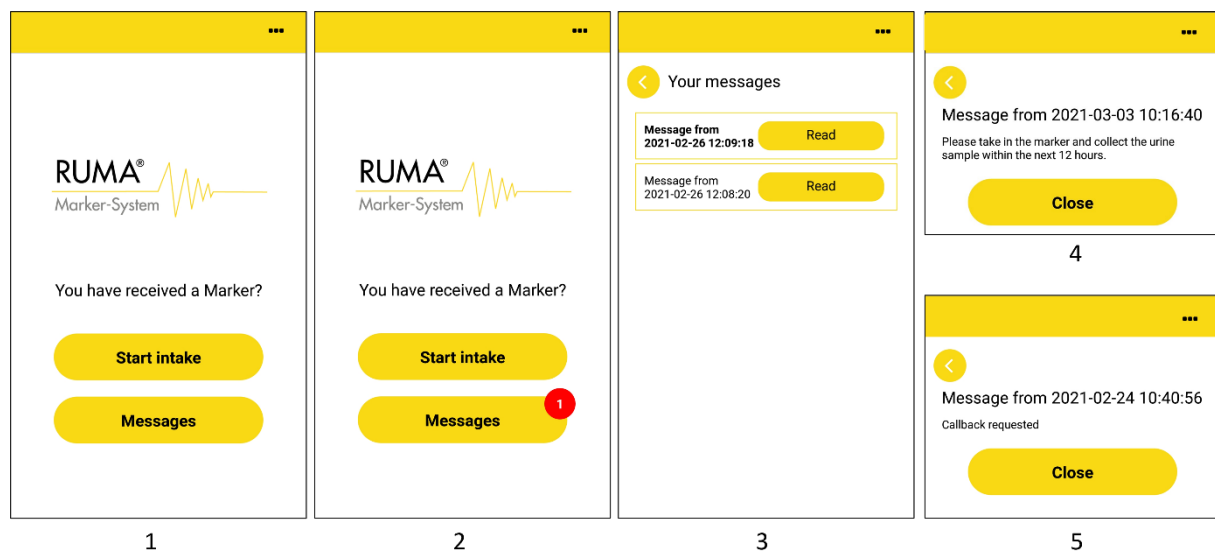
•••

RUMA®
Marker-System

You have received a Marker?

Start intake

Messages

1

•••

RUMA®
Marker-System

You have received a Marker?

Start intake

Messages
1

2

•••

Your messages

Message from 2021-02-26 12:09:18
Read

Message from 2021-02-26 12:08:20
Read

3

•••

Message from 2021-03-03 10:16:40

Please take in the marker and collect the urine sample within the next 12 hours.

Close

4

•••

Message from 2021-02-24 10:40:56

Callback requested

Close

5